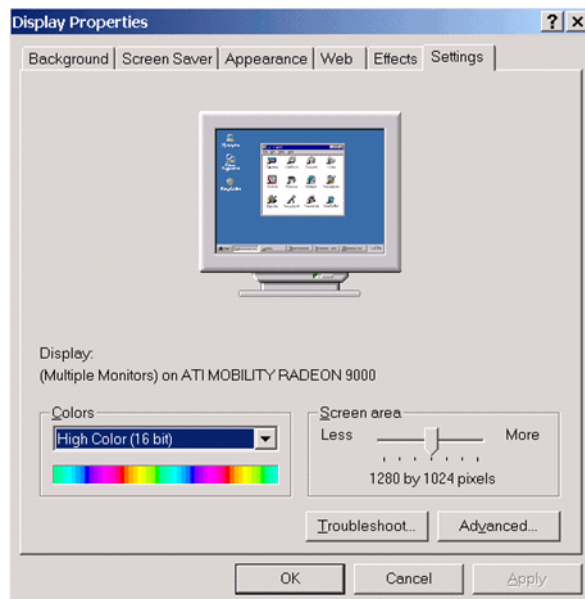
Display Properties

?

X

Background | Screen Saver | Appearance | Web | Effects | Settings

Display:
(Multiple Monitors) on ATI MOBILITY RADEON 9000

Colors

High Color (16 bit)

Screen area

Less

More

1280 by 1024 pixels

Troubleshoot...

Advanced...

OK

Cancel

Apply